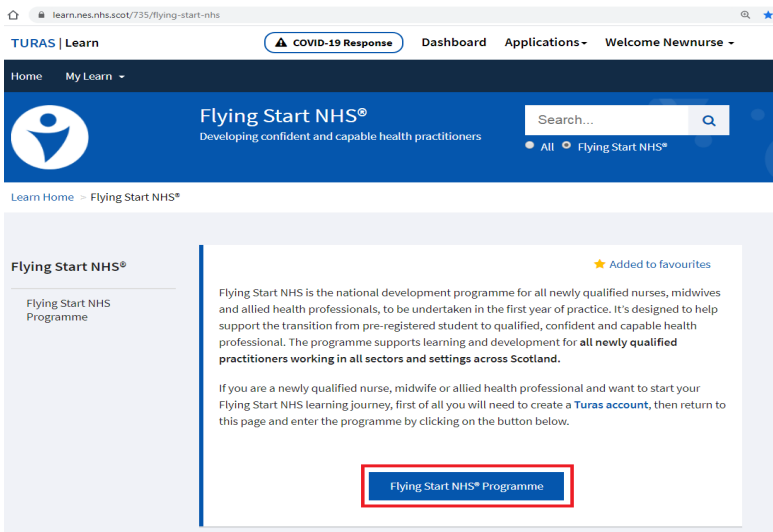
learn.nes.nhs.scot/735/flying-start-nhs

TURAS | Learn

COVID-19 Response

Dashboard

Applications

Welcome Newnurse

Home

My Learn

Flying Start NHS®

Developing confident and capable health practitioners

Search...

All

Flying Start NHS®

Learn Home > Flying Start NHS®

Flying Start NHS®

Flying Start NHS Programme

Added to favourites

Flying Start NHS is the national development programme for all newly qualified nurses, midwives and allied health professionals, to be undertaken in the first year of practice. It's designed to help support the transition from pre-registered student to qualified, confident and capable health professional. The programme supports learning and development for **all newly qualified practitioners working in all sectors and settings across Scotland.**

If you are a newly qualified nurse, midwife or allied health professional and want to start your Flying Start NHS learning journey, first of all you will need to create a **Turas account**, then return to this page and enter the programme by clicking on the button below.

Flying Start NHS® Programme